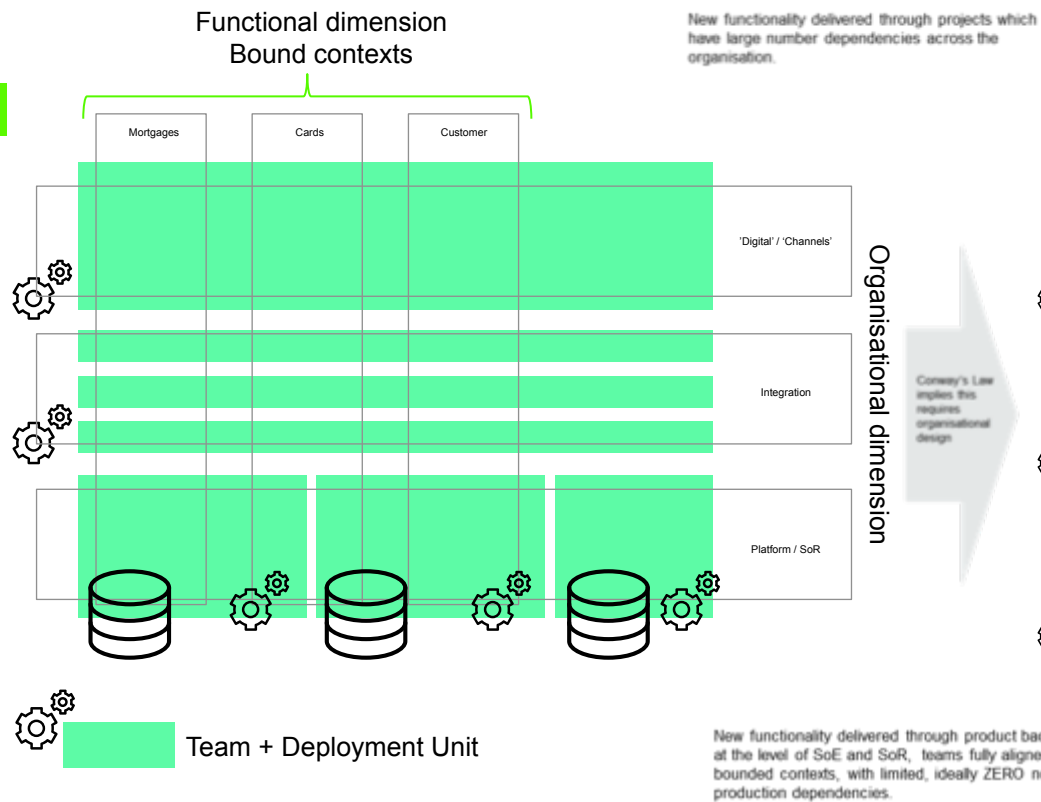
Functional dimension
Bound contexts

New functionality delivered through projects which have large number dependencies across the organisation.

Mortgages

Cards

Customer

'Digital' / 'Channels'

Integration

Platform / SoR

Organisational dimension

Conway's Law implies this requires organisational design

Team + Deployment Unit

New functionality delivered through product bac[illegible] at the level of SoE and SoR, teams fully aligne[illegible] bounded contexts, with limited, ideally ZERO n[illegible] production dependencies.